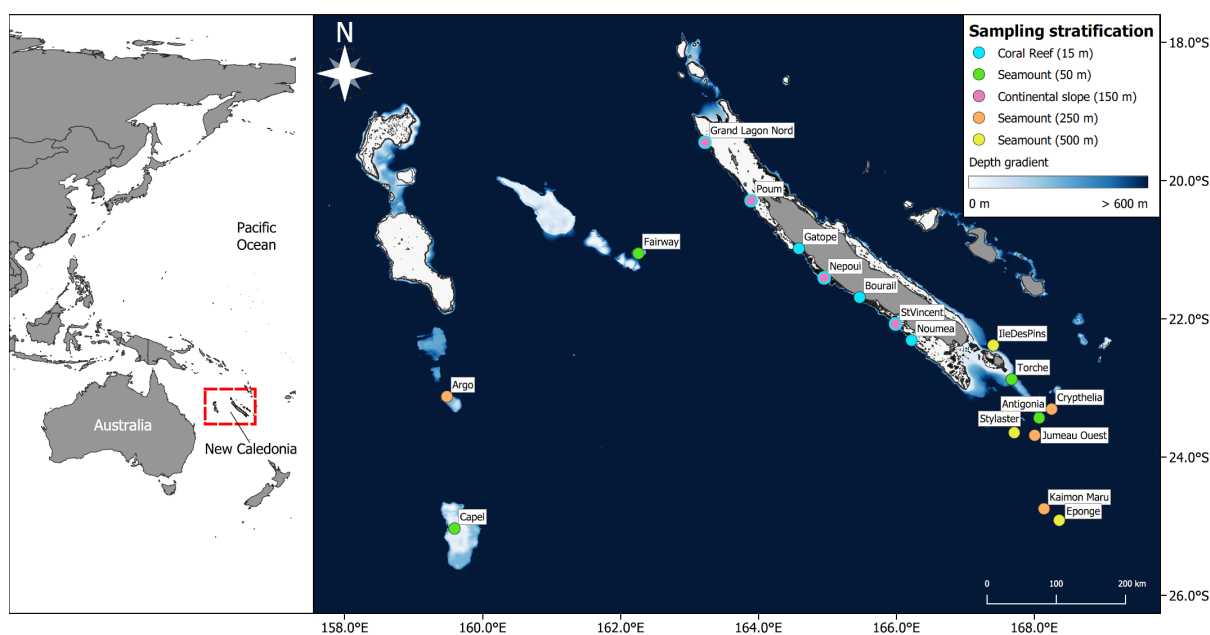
Pacific Ocean

Australia

New Caledonia

N

Sampling stratification
Coral Reef (15 m)
Seamount (50 m)
Continental slope (150 m)
Seamount (250 m)
Seamount (500 m)
Depth gradient
0 m
> 600 m

Grand Lagon Nord
Poum
Fairway
Gatope
Nepoui
Bourail
StVincent
Noumea
IleDesPins
Torche
Argo
Crypthelia
Antigonia
Stylaster
Jumeau Ouest
Kaimon Maru
Eponge
Capel

0
100
200 km

18.0°S
20.0°S
22.0°S
24.0°S
26.0°S

158.0°E
160.0°E
162.0°E
164.0°E
166.0°E
168.0°E